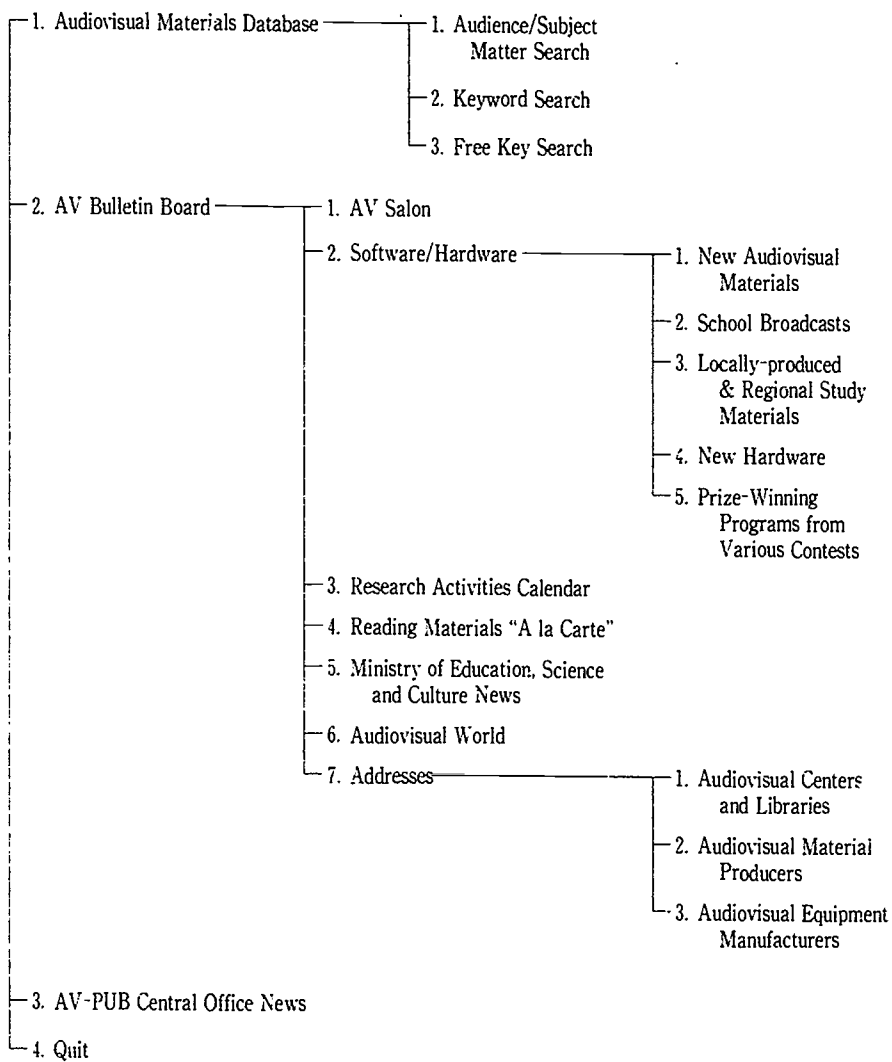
1. Audiovisual Materials Database

1. Audience/Subject Matter Search

2. Keyword Search

3. Free Key Search

2. AV Bulletin Board

1. AV Salon

2. Software/Hardware

1. New Audiovisual Materials

2. School Broadcasts

3. Locally-produced & Regional Study Materials

4. New Hardware

5. Prize-Winning Programs from Various Contests

3. Research Activities Calendar

4. Reading Materials "A la Carte"

5. Ministry of Education, Science and Culture News

6. Audiovisual World

7. Addresses

1. Audiovisual Centers and Libraries

2. Audiovisual Material Producers

3. Audiovisual Equipment Manufacturers

3. AV-PUB Central Office News

4. Quit